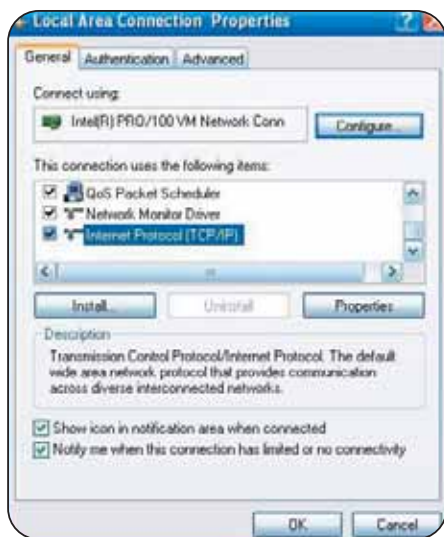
Local Area Connection Properties

General | Authentication | Advanced

Connect using:

Intel(R) PRO/100 VM Network Conn

Configure...

This connection uses the following items:

QoS Packet Scheduler
Network Monitor Driver
Internet Protocol (TCP/IP)

Install... | Uninstall | Properties

Description

Transmission Control Protocol/Internet Protocol. The default wide area network protocol that provides communication across diverse interconnected networks.

Show icon in notification area when connected
Notify me when this connection has limited or no connectivity

OK | Cancel